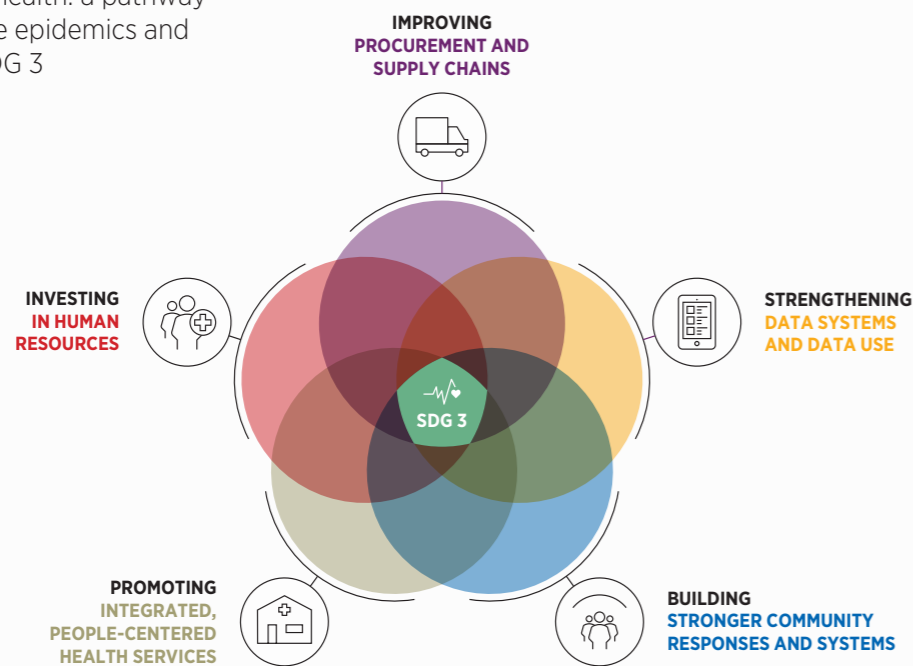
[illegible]health: a pathway
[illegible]e epidemics and
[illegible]G 3

IMPROVING
PROCUREMENT AND
SUPPLY CHAINS

INVESTING
IN HUMAN
RESOURCES

STRENGTHENING
DATA SYSTEMS
AND DATA USE

SDG 3

PROMOTING
INTEGRATED,
PEOPLE-CENTERED
HEALTH SERVICES

BUILDING
STRONGER COMMUNITY
RESPONSES AND SYSTEMS